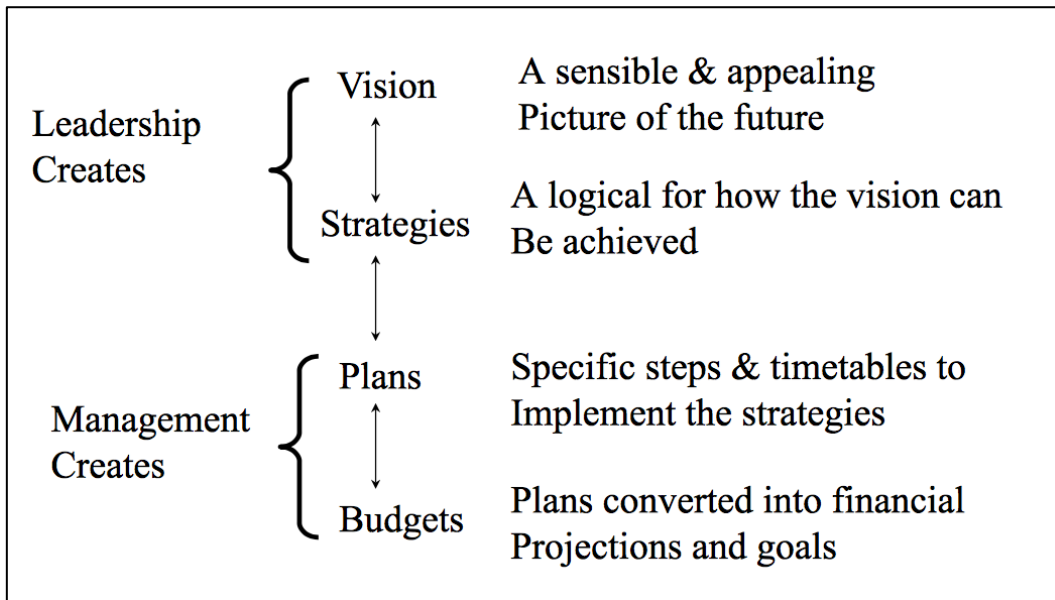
Leadership Creates

Vision

A sensible & appealing Picture of the future

Strategies

A logical for how the vision can Be achieved

Management Creates

Plans

Specific steps & timetables to Implement the strategies

Budgets

Plans converted into financial Projections and goals